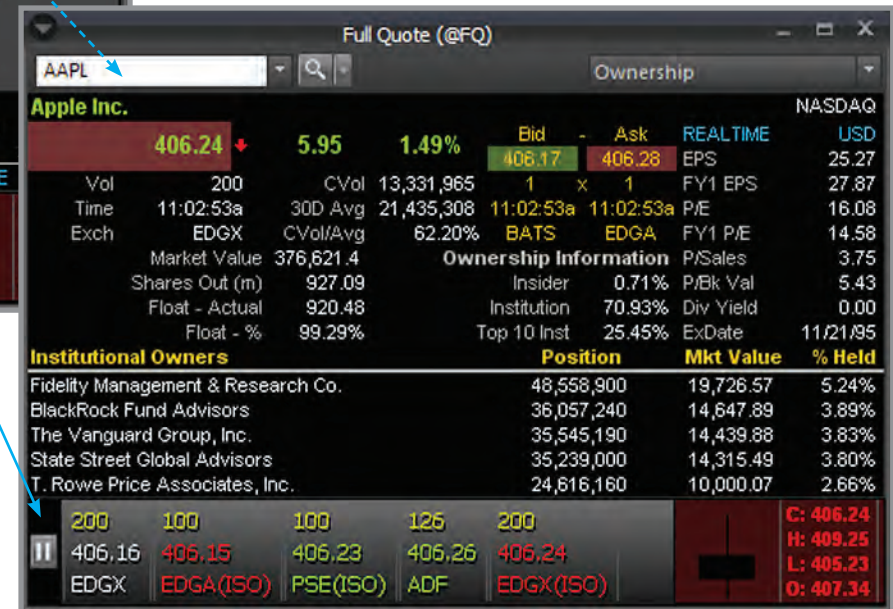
Full Quote (@FQ)

AAPL

Ownership

Apple Inc.

NASDAQ

406.24

5.95

1.49%

Bid - Ask

406.17 406.28

REALTIME USD

EPS 25.27

Vol 200 CVol 13,331,965 1 x 1 FY1 EPS 27.87

Time 11:02:53a 30D Avg 21,435,308 11:02:53a 11:02:53a P/E 16.08

Exch EDGX CVol/Avg 62.20% BATS EDGA FY1 P/E 14.58

Market Value 376,621.4

Ownership Information

P/Sales 3.75

Shares Out (m) 927.09 Insider 0.71% P/Bk Val 5.43

Float - Actual 920.48 Institution 70.93% Div Yield 0.00

Float - % 99.29% Top 10 Inst 25.45% ExDate 11/21/95

| Institutional Owners | Position | Mkt Value | % Held |
|---|---|---|---|
| Fidelity Management & Research Co. | 48,558,900 | 19,726.57 | 5.24% |
| BlackRock Fund Advisors | 36,057,240 | 14,647.89 | 3.89% |
| The Vanguard Group, Inc. | 35,545,190 | 14,439.88 | 3.83% |
| State Street Global Advisors | 35,239,000 | 14,315.49 | 3.80% |
| T. Rowe Price Associates, Inc. | 24,616,160 | 10,000.07 | 2.66% |

| 200 | 100 | 100 | 126 | 200 |
|---|---|---|---|---|
| 406.16 | 406.15 | 406.23 | 406.26 | 406.24 |
| EDGX | EDGA(ISO) | PSE(ISO) | ADF | EDGX(ISO) |

C: 406.24
H: 409.25
L: 405.23
O: 407.34